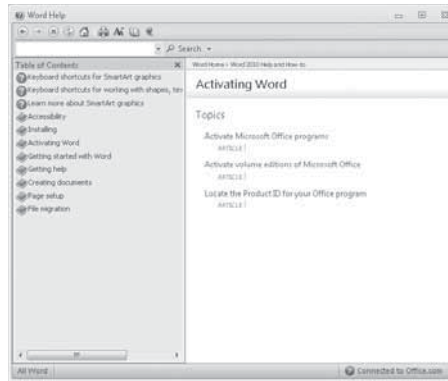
Word Help

Search

Table of Contents

Keyboard shortcuts for SmartArt graphics

Keyboard shortcuts for working with shapes, tex

Learn more about SmartArt graphics

Accessibility

Installing

Activating Word

Getting started with Word

Getting help

Creating documents

Page setup

File migration

Word Home > Word 2010 Help and How-to

Activating Word

Topics

Activate Microsoft Office programs

ARTICLE

Activate volume editions of Microsoft Office

ARTICLE

Locate the Product ID for your Office program

ARTICLE

All Word

Connected to Office.com